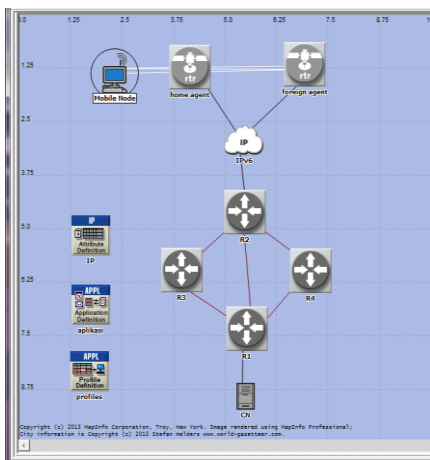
0.0 1.25 2.5 3.75 5.0 6.25 7.5 8.75 10

1.25

2.5

3.75

5.0

6.25

7.5

8.75

Mobile Node

rtr
home agent

rtr
foreign agent

IP
IPv6

R2

R3

R4

R1

CN

IP
Attribute Definition
IP

APPL
Application Definition
aplikasi

APPL
Profile Definition
profiles

Copyright (c) 2013 MapInfo Corporation, Troy, New York. Image rendered using MapInfo Professional;
City information is Copyright (c) 2013 Stefan Helders www.world-gazetteer.com.